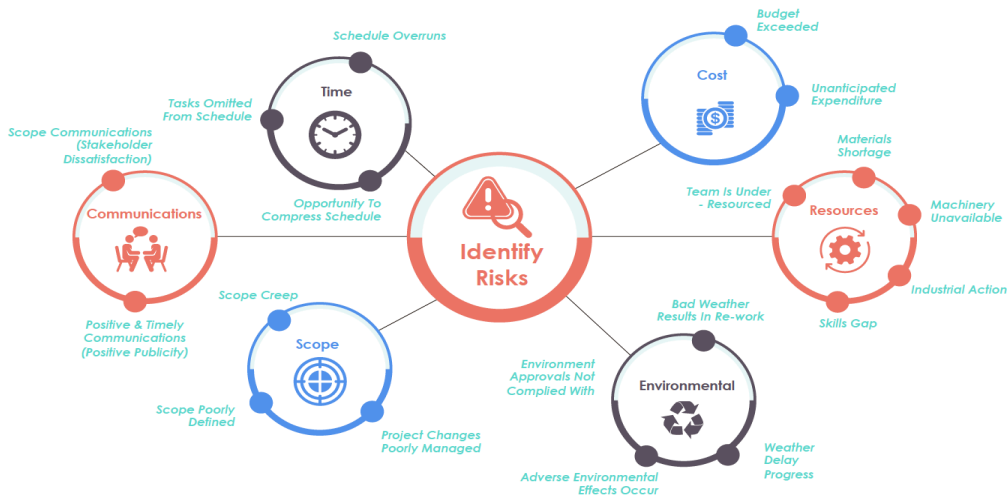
Identify Risks

Time

Schedule Overruns

Tasks Omitted From Schedule

Opportunity To Compress Schedule

Cost

Budget Exceeded

Unanticipated Expenditure

Communications

Scope Communications (Stakeholder Dissatisfaction)

Positive & Timely Communications (Positive Publicity)

Resources

Materials Shortage

Team Is Under - Resourced

Machinery Unavailable

Industrial Action

Skills Gap

Scope

Scope Creep

Scope Poorly Defined

Project Changes Poorly Managed

Environmental

Bad Weather Results In Re-work

Environment Approvals Not Complied With

Weather Delay Progress

Adverse Environmental Effects Occur